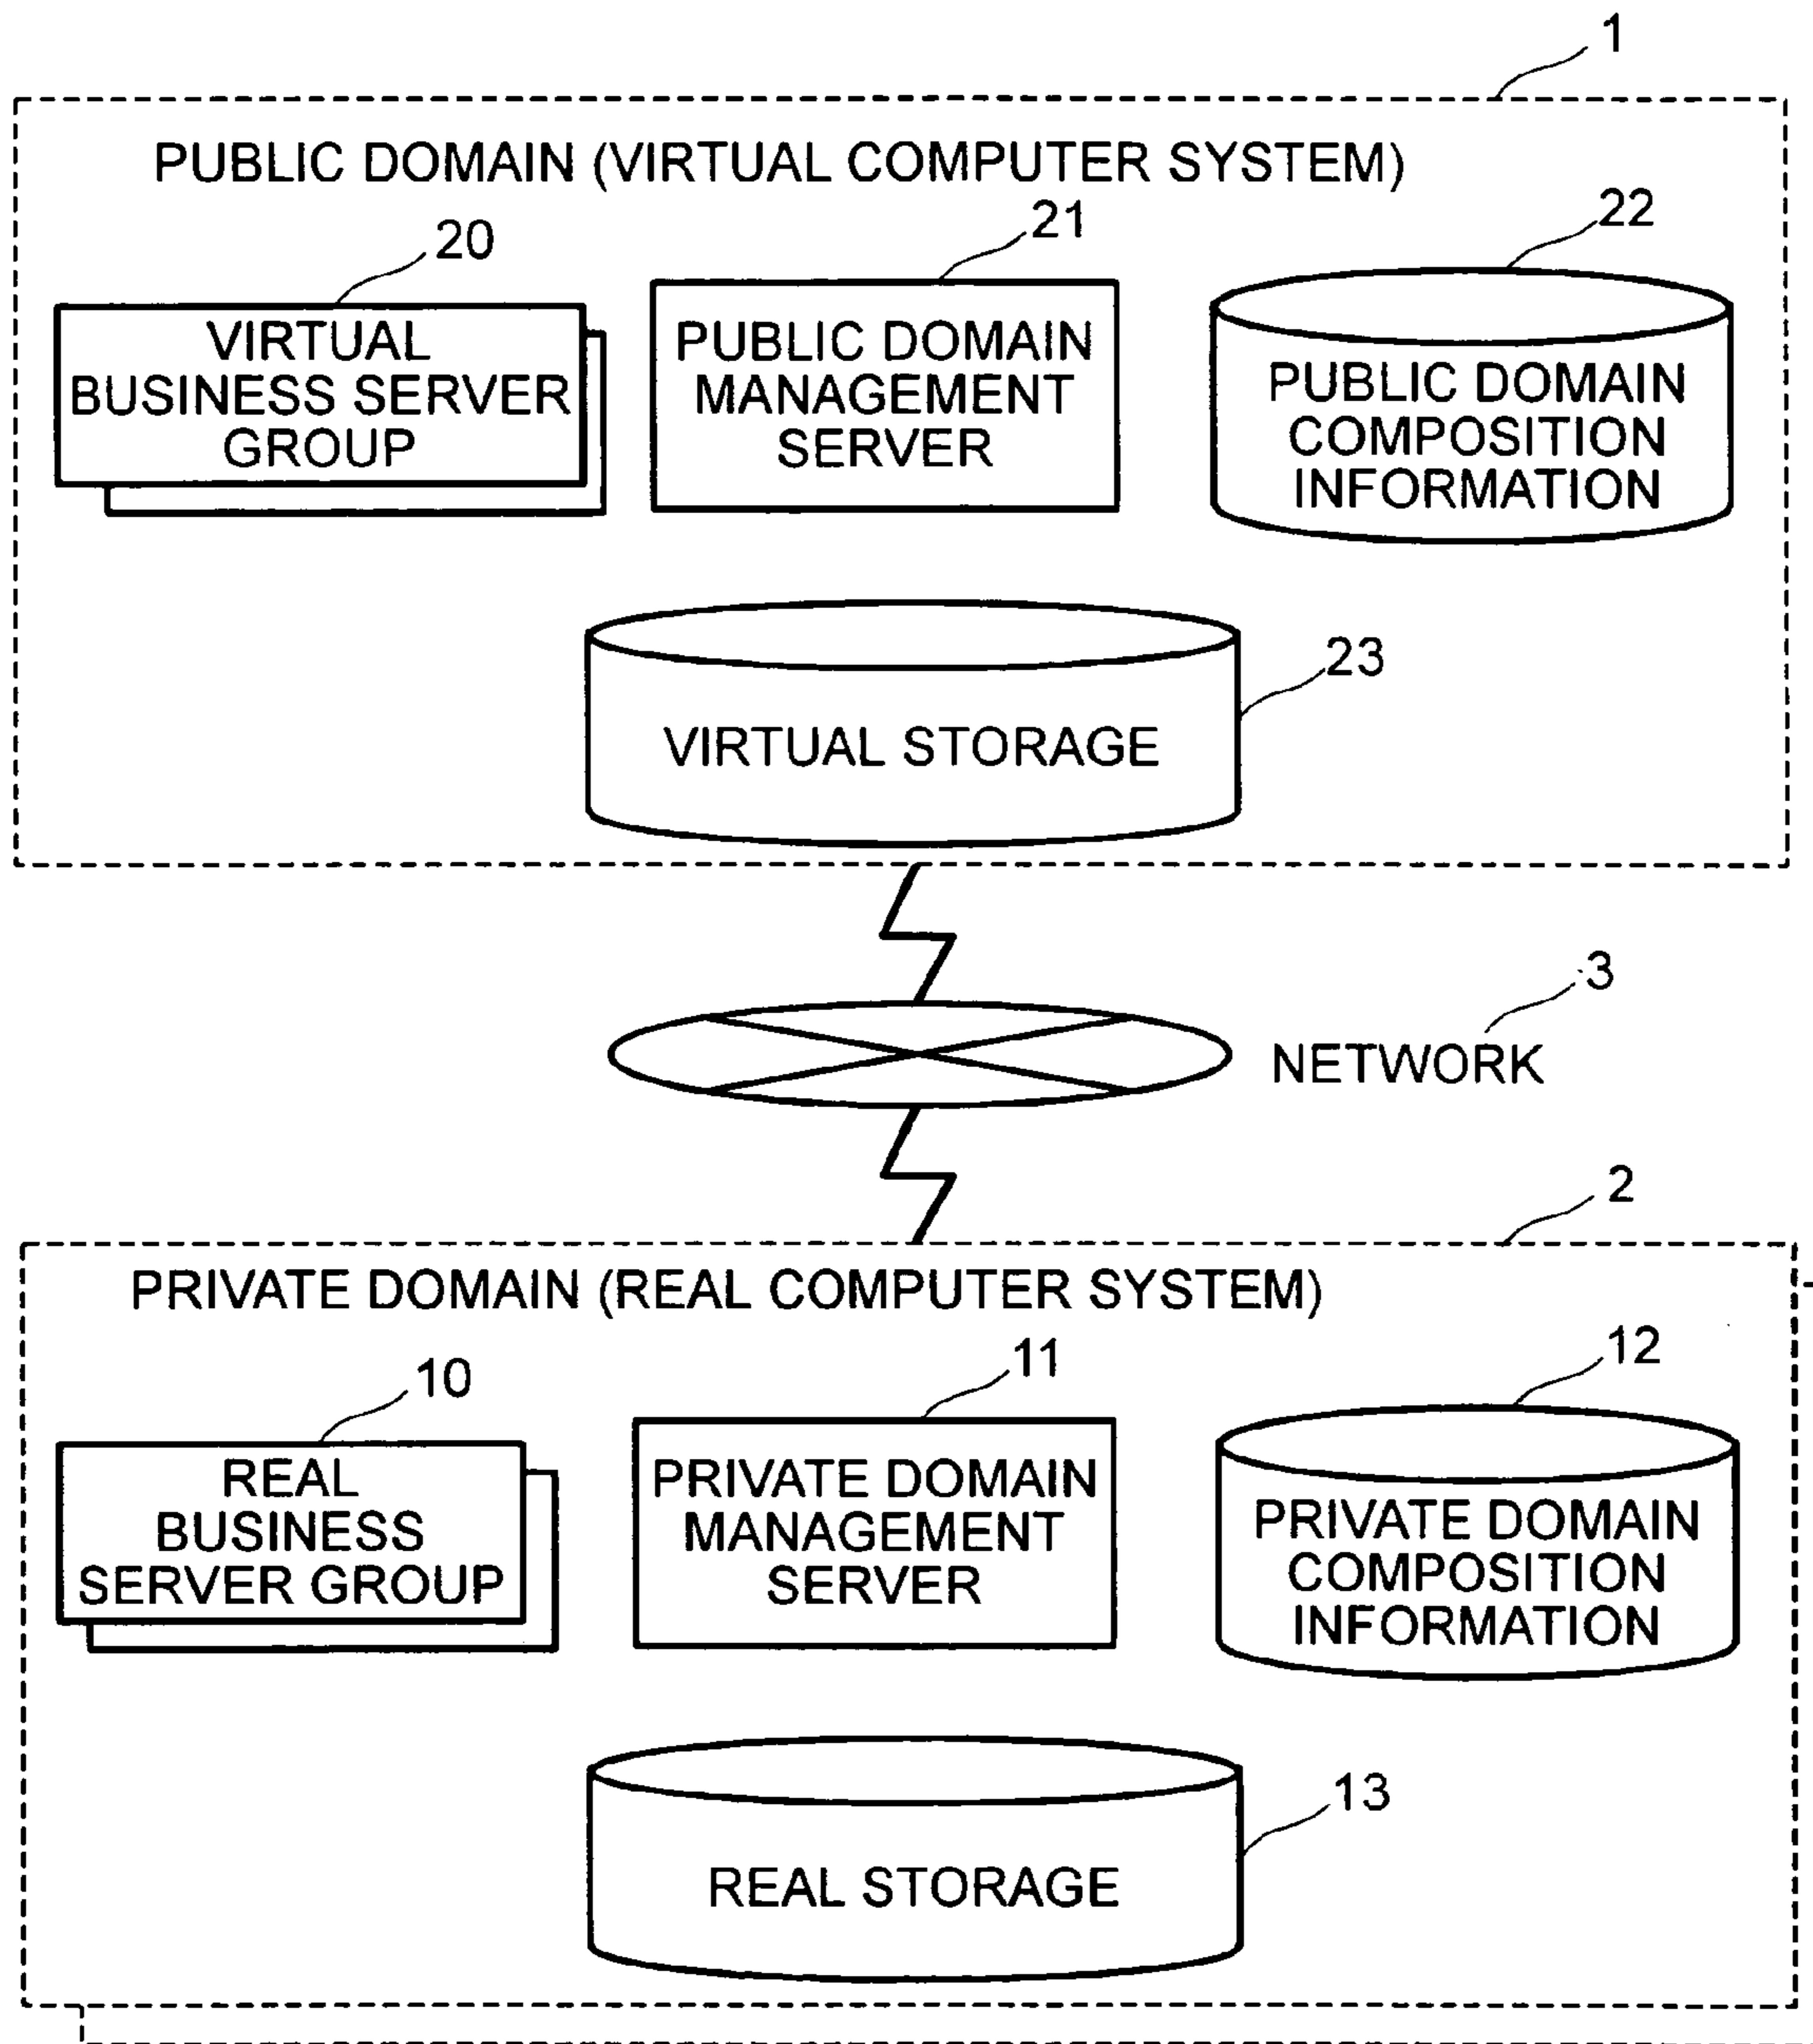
1

PUBLIC DOMAIN (VIRTUAL COMPUTER SYSTEM)

20

VIRTUAL BUSINESS SERVER GROUP

21

PUBLIC DOMAIN MANAGEMENT SERVER

22

PUBLIC DOMAIN COMPOSITION INFORMATION

VIRTUAL STORAGE

23

3

NETWORK

2

PRIVATE DOMAIN (REAL COMPUTER SYSTEM)

10

REAL BUSINESS SERVER GROUP

11

PRIVATE DOMAIN MANAGEMENT SERVER

12

PRIVATE DOMAIN COMPOSITION INFORMATION

13

REAL STORAGE